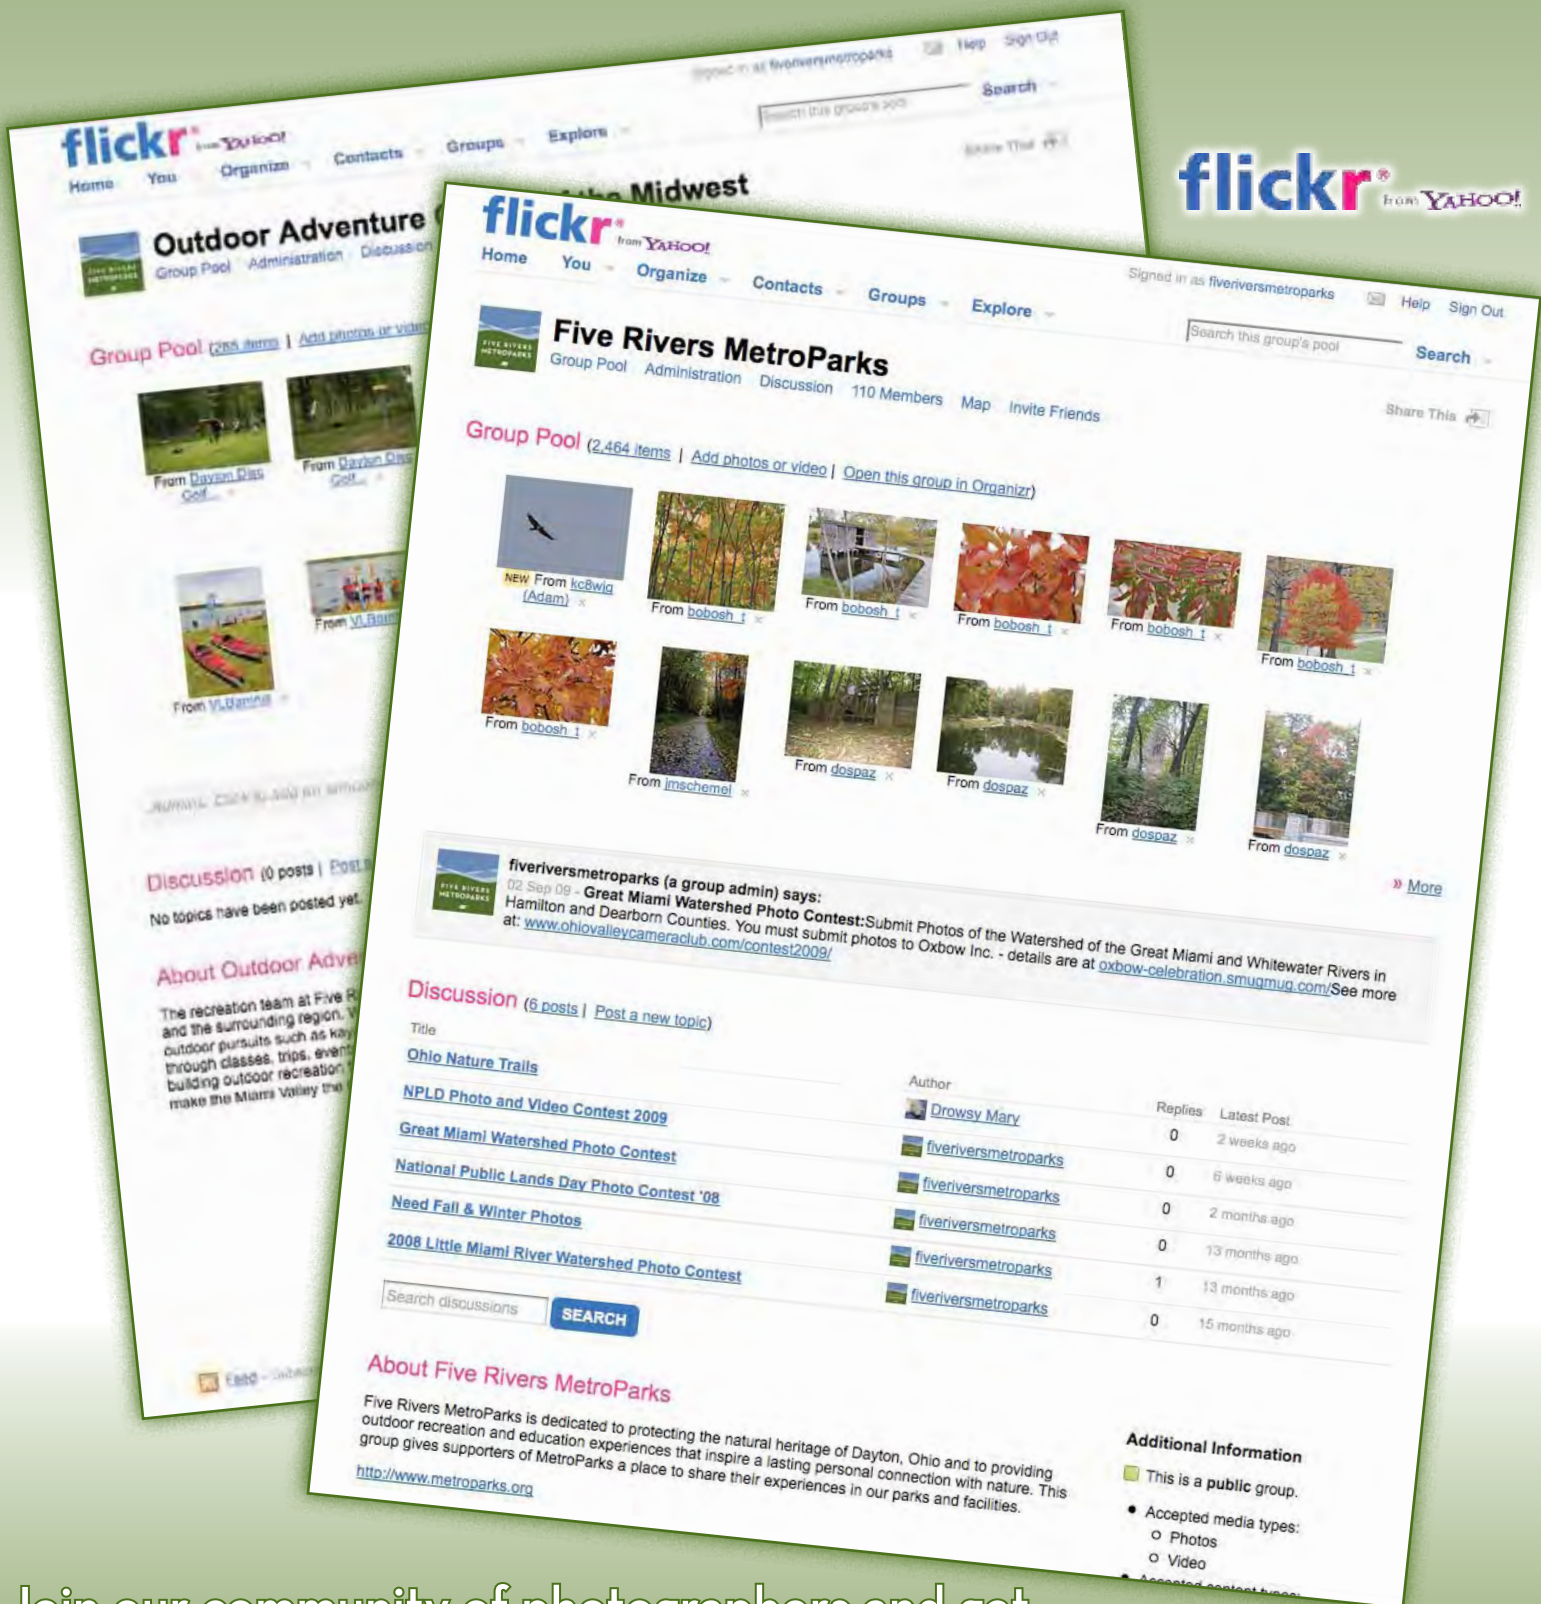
flickr from YAHOO!

Signed in as fiveriversmetroparks Help Sign Out

Search this group's pool Search

flickr from YAHOO!

Home You Organize Contacts Groups Explore

Share This

Outdoor Adventure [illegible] the Midwest

Group Pool Administration Discussion

Group Pool (265 items | Add photos or video

From Dayton Disc Golf

From Dayton Disc Golf

From VLBarnes

From VLBarnes

Discussion (0 posts | Post a

No topics have been posted yet.

About Outdoor Adve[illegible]

The recreation team at Five R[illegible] and the surrounding region. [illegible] outdoor pursuits such as kay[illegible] through classes, trips, even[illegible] building outdoor recreation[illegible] make the Miami Valley the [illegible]

Feed

flickr from YAHOO!

Home You Organize Contacts Groups Explore

Signed in as fiveriversmetroparks Help Sign Out

Search this group's pool Search

Five Rivers MetroParks

Group Pool Administration Discussion 110 Members Map Invite Friends

Share This

Group Pool (2,464 items | Add photos or video | Open this group in Organizr)

NEW From kc8wiq (Adam)

From bobosh_t

From bobosh_t

From bobosh_t

From bobosh_t

From bobosh_t

From bobosh_t

From jmschemel

From dospaz

From dospaz

From dospaz

From dospaz

fiveriversmetroparks (a group admin) says:

02 Sep 09 - Great Miami Watershed Photo Contest:Submit Photos of the Watershed of the Great Miami and Whitewater Rivers in Hamilton and Dearborn Counties. You must submit photos to Oxbow Inc. - details are at oxbow-celebration.smugmug.com/See more at: www.ohiovalleycameraclub.com/contest2009/

» More

Discussion (6 posts | Post a new topic)

| Title | Author | Replies | Latest Post |
|---|---|---|---|
| Ohio Nature Trails | Drowsy Mary | 0 | 2 weeks ago |
| NPLD Photo and Video Contest 2009 | fiveriversmetroparks | 0 | 6 weeks ago |
| Great Miami Watershed Photo Contest | fiveriversmetroparks | 0 | 2 months ago |
| National Public Lands Day Photo Contest '08 | fiveriversmetroparks | 0 | 13 months ago |
| Need Fall & Winter Photos | fiveriversmetroparks | 1 | 13 months ago |
| 2008 Little Miami River Watershed Photo Contest | fiveriversmetroparks | 0 | 15 months ago |

Search discussions SEARCH

About Five Rivers MetroParks

Five Rivers MetroParks is dedicated to protecting the natural heritage of Dayton, Ohio and to providing outdoor recreation and education experiences that inspire a lasting personal connection with nature. This group gives supporters of MetroParks a place to share their experiences in our parks and facilities.

http://www.metroparks.org

Additional Information

This is a public group.

• Accepted media types:
  ○ Photos
  ○ Video

Join our community of photographers and get